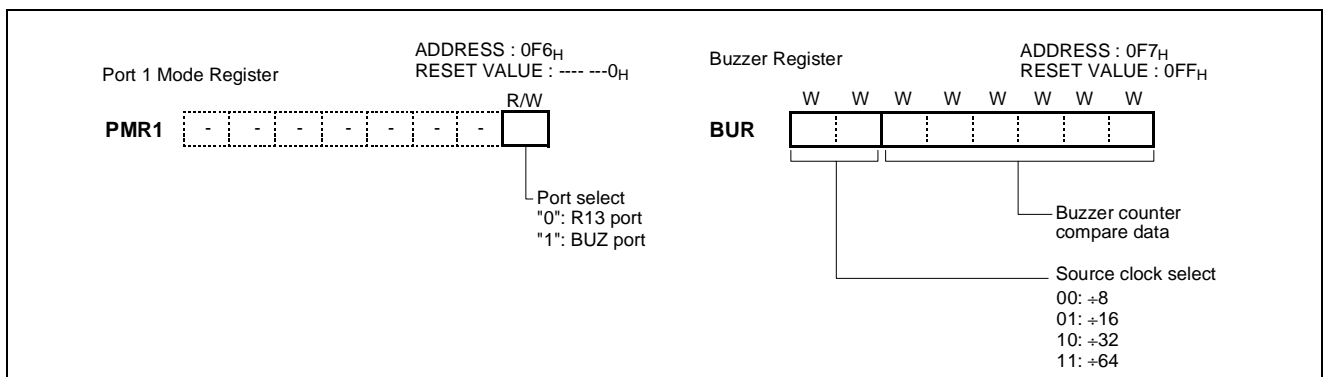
Port 1 Mode Register

ADDRESS : 0F6$_H$
RESET VALUE : ---- ---0$_H$

R/W

PMR1 - - - - - - -

Port select
"0": R13 port
"1": BUZ port

Buzzer Register

ADDRESS : 0F7$_H$
RESET VALUE : 0FF$_H$

W W W W W W W W

BUR

Buzzer counter compare data

Source clock select
00: $\div 8$
01: $\div 16$
10: $\div 32$
11: $\div 64$